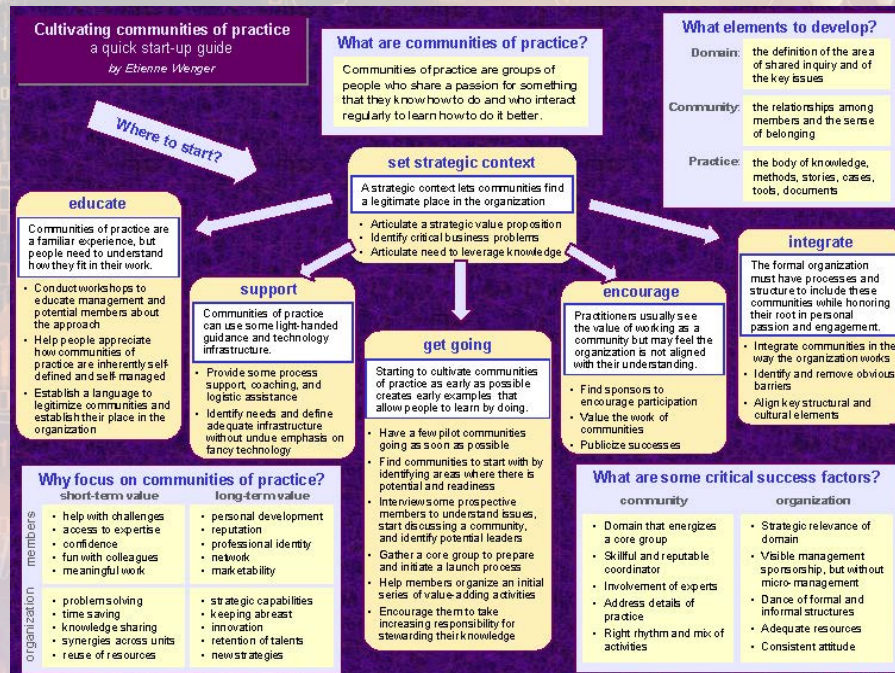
Cultivating communities of practice
a quick start-up guide
by Etienne Wenger

What are communities of practice?

Communities of practice are groups of people who share a passion for something that they know how to do and who interact regularly to learn how to do it better.

What elements to develop?

Domain: the definition of the area of shared inquiry and of the key issues

Community: the relationships among members and the sense of belonging

Practice: the body of knowledge, methods, stories, cases, tools, documents

Where to start?

set strategic context

A strategic context lets communities find a legitimate place in the organization

- Articulate a strategic value proposition
- Identify critical business problems
- Articulate need to leverage knowledge

educate

Communities of practice are a familiar experience, but people need to understand how they fit in their work.

- Conduct workshops to educate management and potential members about the approach
- Help people appreciate how communities of practice are inherently self-defined and self-managed
- Establish a language to legitimize communities and establish their place in the organization

support

Communities of practice can use some light-handed guidance and technology infrastructure.

- Provide some process support, coaching, and logistic assistance
- Identify needs and define adequate infrastructure without undue emphasis on fancy technology

get going

Starting to cultivate communities of practice as early as possible creates early examples that allow people to learn by doing.

- Have a few pilot communities going as soon as possible
- Find communities to start with by identifying areas where there is potential and readiness
- Interview some prospective members to understand issues, start discussing a community, and identify potential leaders
- Gather a core group to prepare and initiate a launch process
- Help members organize an initial series of value-adding activities
- Encourage them to take increasing responsibility for stewarding their knowledge

encourage

Practitioners usually see the value of working as a community but may feel the organization is not aligned with their understanding.

- Find sponsors to encourage participation
- Value the work of communities
- Publicize successes

integrate

The formal organization must have processes and structure to include these communities while honoring their root in personal passion and engagement.

- Integrate communities in the way the organization works
- Identify and remove obvious barriers
- Align key structural and cultural elements

Why focus on communities of practice?

| | short-term value | long-term value |
|---|---|---|
| members | help with challenges, access to expertise, confidence, fun with colleagues, meaningful work | personal development, reputation, professional identity, network, marketability |
| organization | problem solving, time saving, knowledge sharing, synergies across units, reuse of resources | strategic capabilities, keeping abreast, innovation, retention of talents, new strategies |

What are some critical success factors?

community
- Domain that energizes a core group
- Skillful and reputable coordinator
- Involvement of experts
- Address details of practice
- Right rhythm and mix of activities

organization
- Strategic relevance of domain
- Visible management sponsorship, but without micro-management
- Dance of formal and informal structures
- Adequate resources
- Consistent attitude